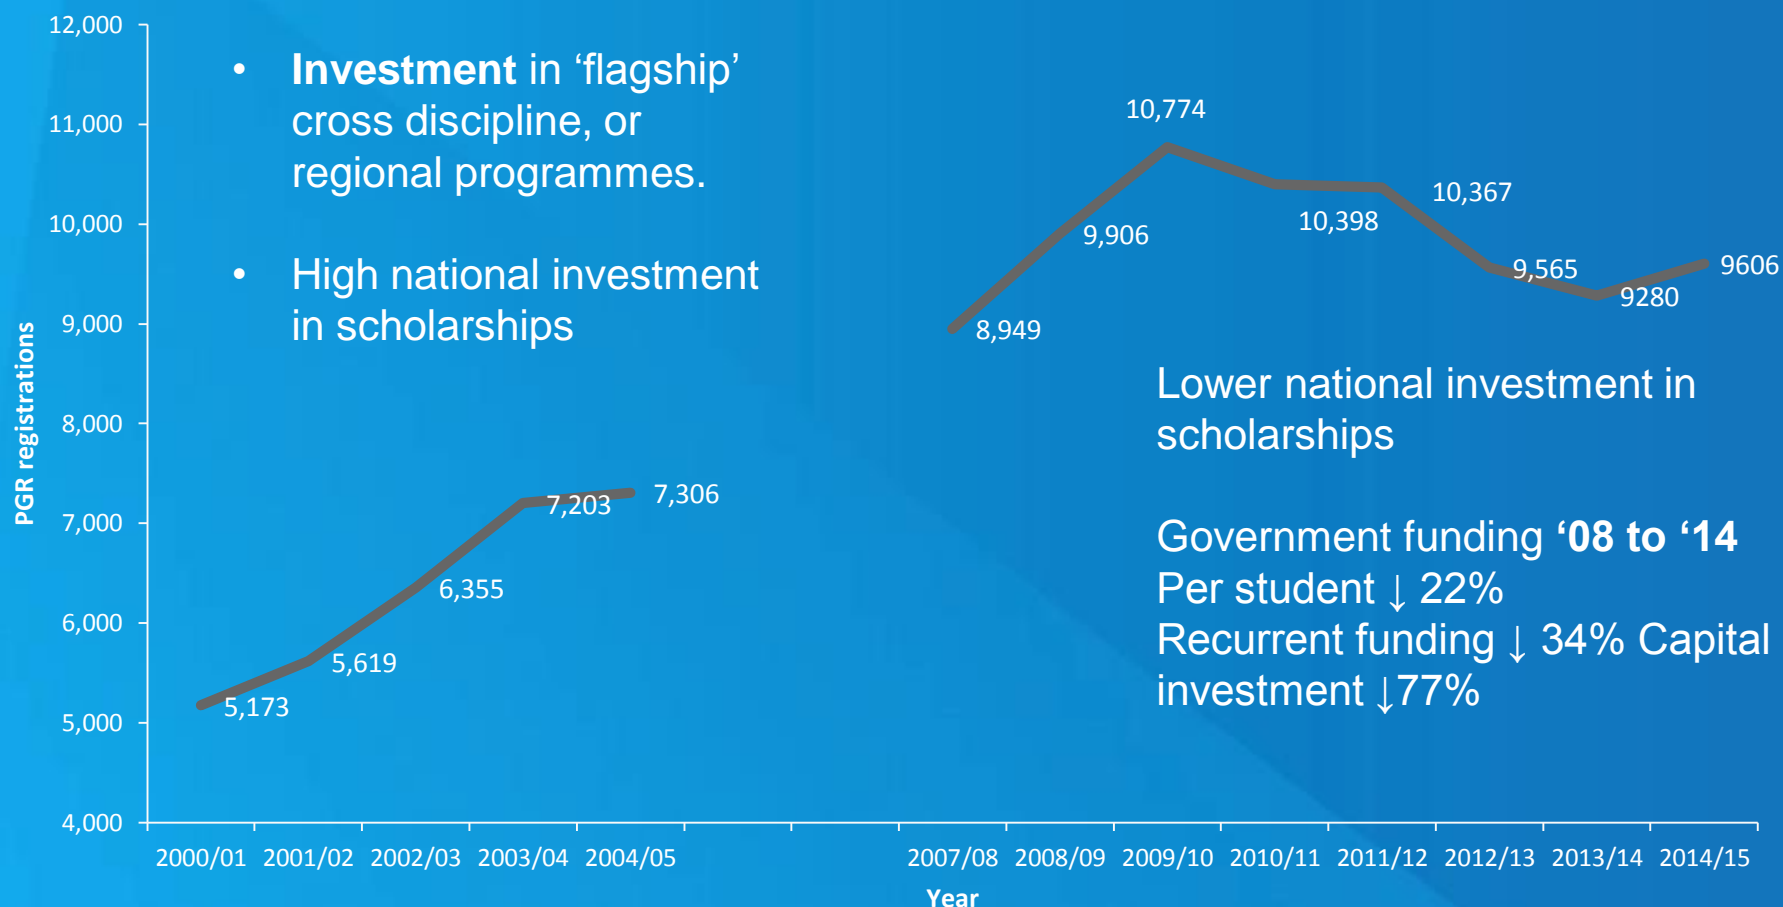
12,000
11,000
10,000
9,000
8,000
7,000
6,000
5,000
4,000

PGR registrations

• **Investment** in 'flagship' cross discipline, or regional programmes.

• High national investment in scholarships

5,173
5,619
6,355
7,203
7,306

8,949
9,906
10,774
10,398
10,367
9,565
9280
9606

Lower national investment in scholarships

Government funding **'08 to '14**
Per student ↓ 22%
Recurrent funding ↓ 34% Capital investment ↓77%

2000/01 2001/02 2002/03 2003/04 2004/05 2007/08 2008/09 2009/10 2010/11 2011/12 2012/13 2013/14 2014/15

Year